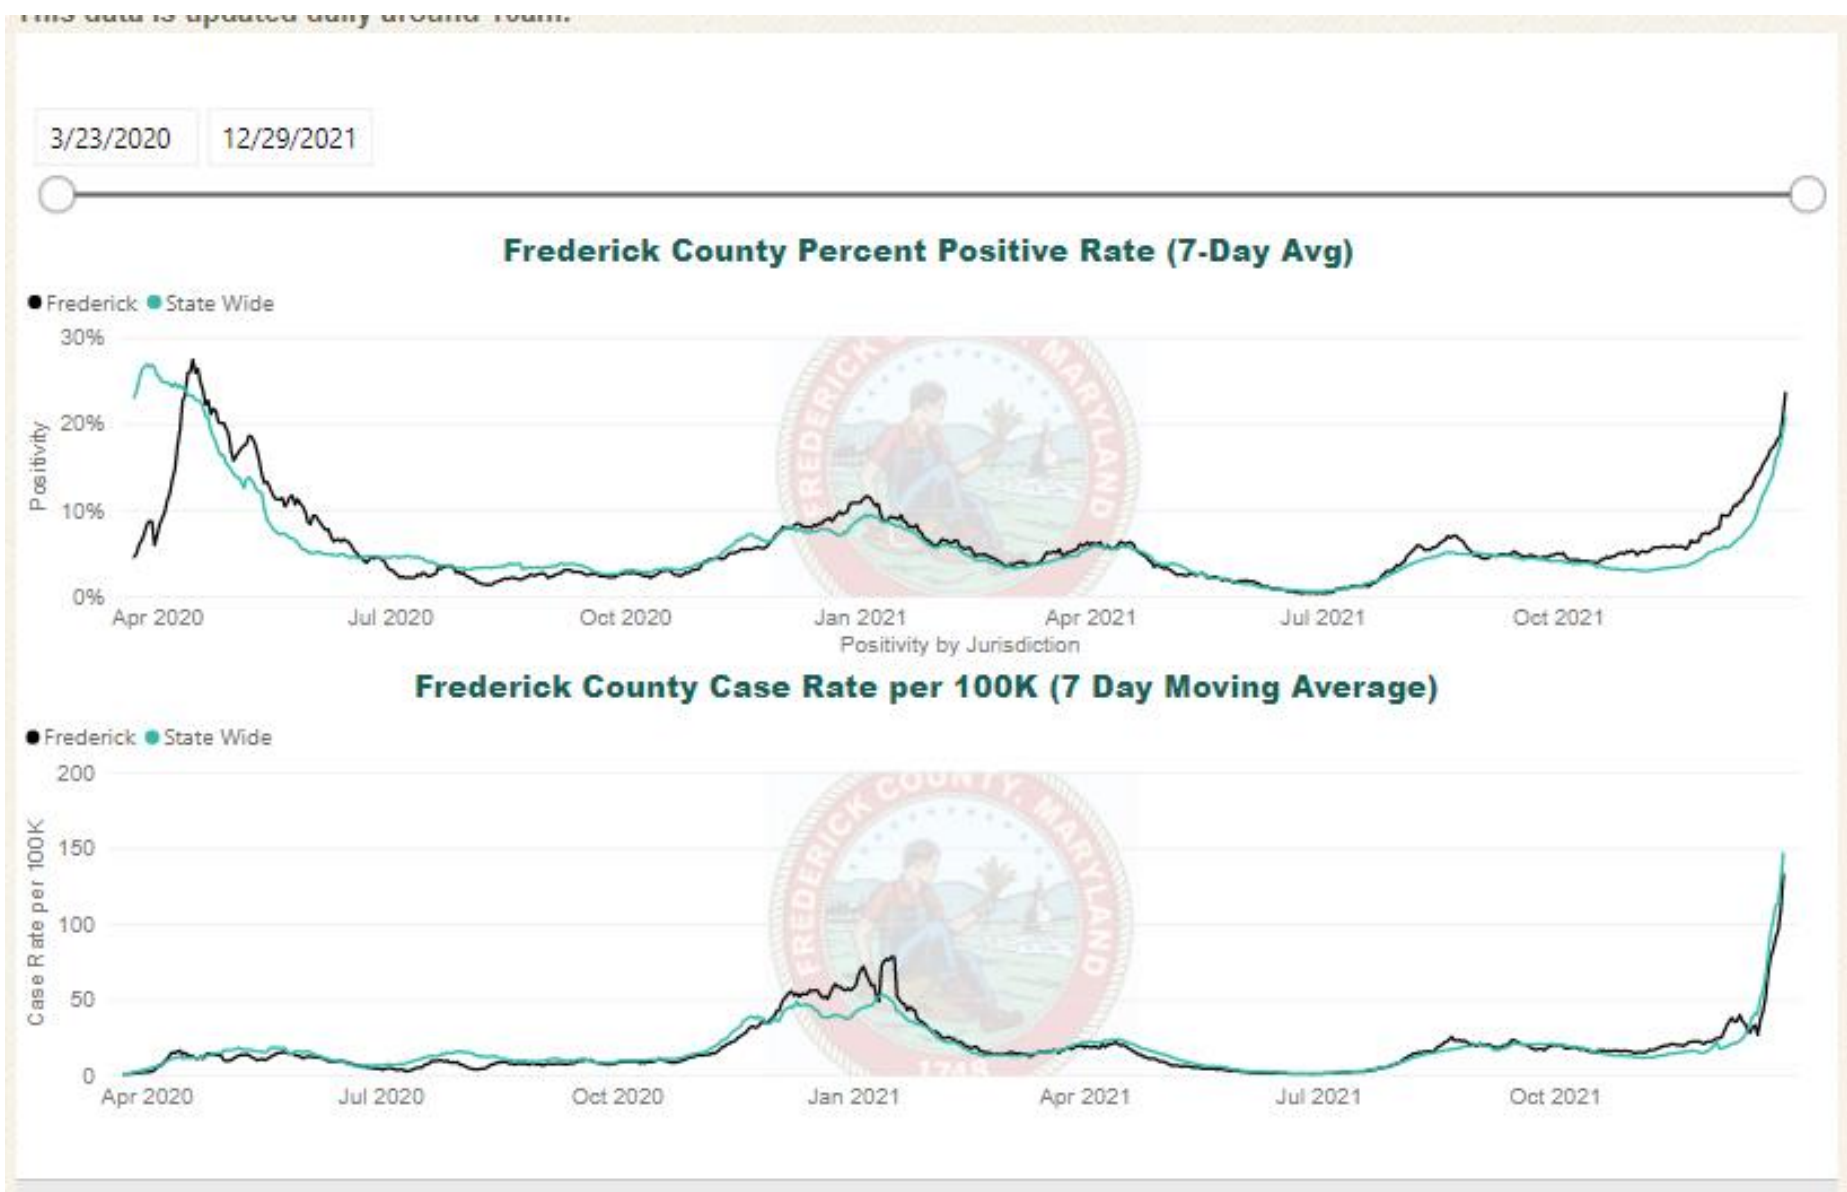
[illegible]

3/23/2020
12/29/2021

Frederick County Percent Positive Rate (7-Day Avg)

Frederick State Wide

30%
20%
10%
0%

Positivity

Apr 2020 Jul 2020 Oct 2020 Jan 2021 Apr 2021 Jul 2021 Oct 2021

Positivity by Jurisdiction

FREDERICK COUNTY, MARYLAND

Frederick County Case Rate per 100K (7 Day Moving Average)

Frederick State Wide

200
150
100
50
0

Case Rate per 100K

Apr 2020 Jul 2020 Oct 2020 Jan 2021 Apr 2021 Jul 2021 Oct 2021

FREDERICK COUNTY, MARYLAND
1748